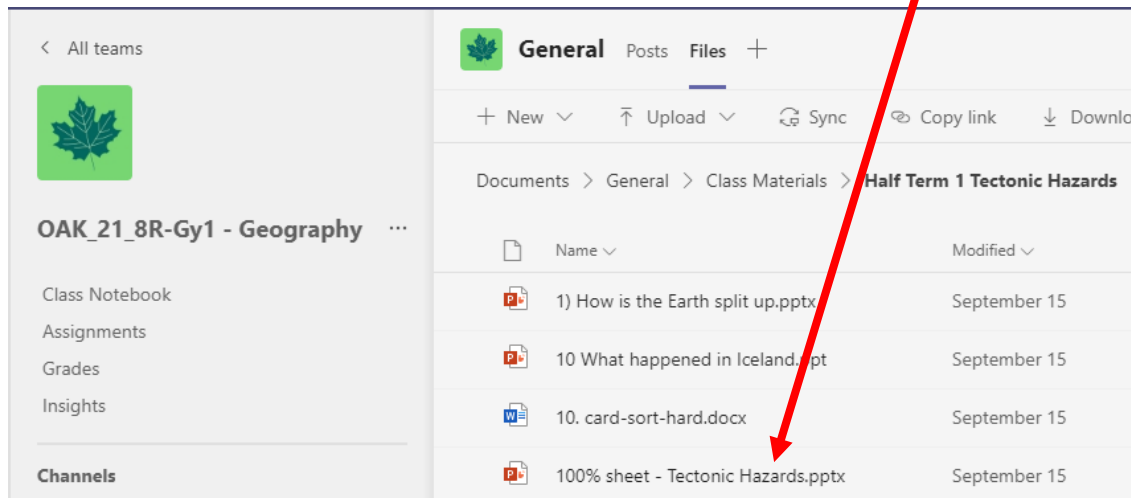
< All teams

OAK_21_8R-Gy1 - Geography ···

Class Notebook
Assignments
Grades
Insights

Channels

General Posts Files +

+ New ⌄ Upload ⌄ Sync Copy link Downlo

Documents > General > Class Materials > Half Term 1 Tectonic Hazards

| Name | Modified |
|---|---|
| 1) How is the Earth split up.pptx | September 15 |
| 10 What happened in Iceland.ppt | September 15 |
| 10. card-sort-hard.docx | September 15 |
| 100% sheet - Tectonic Hazards.pptx | September 15 |